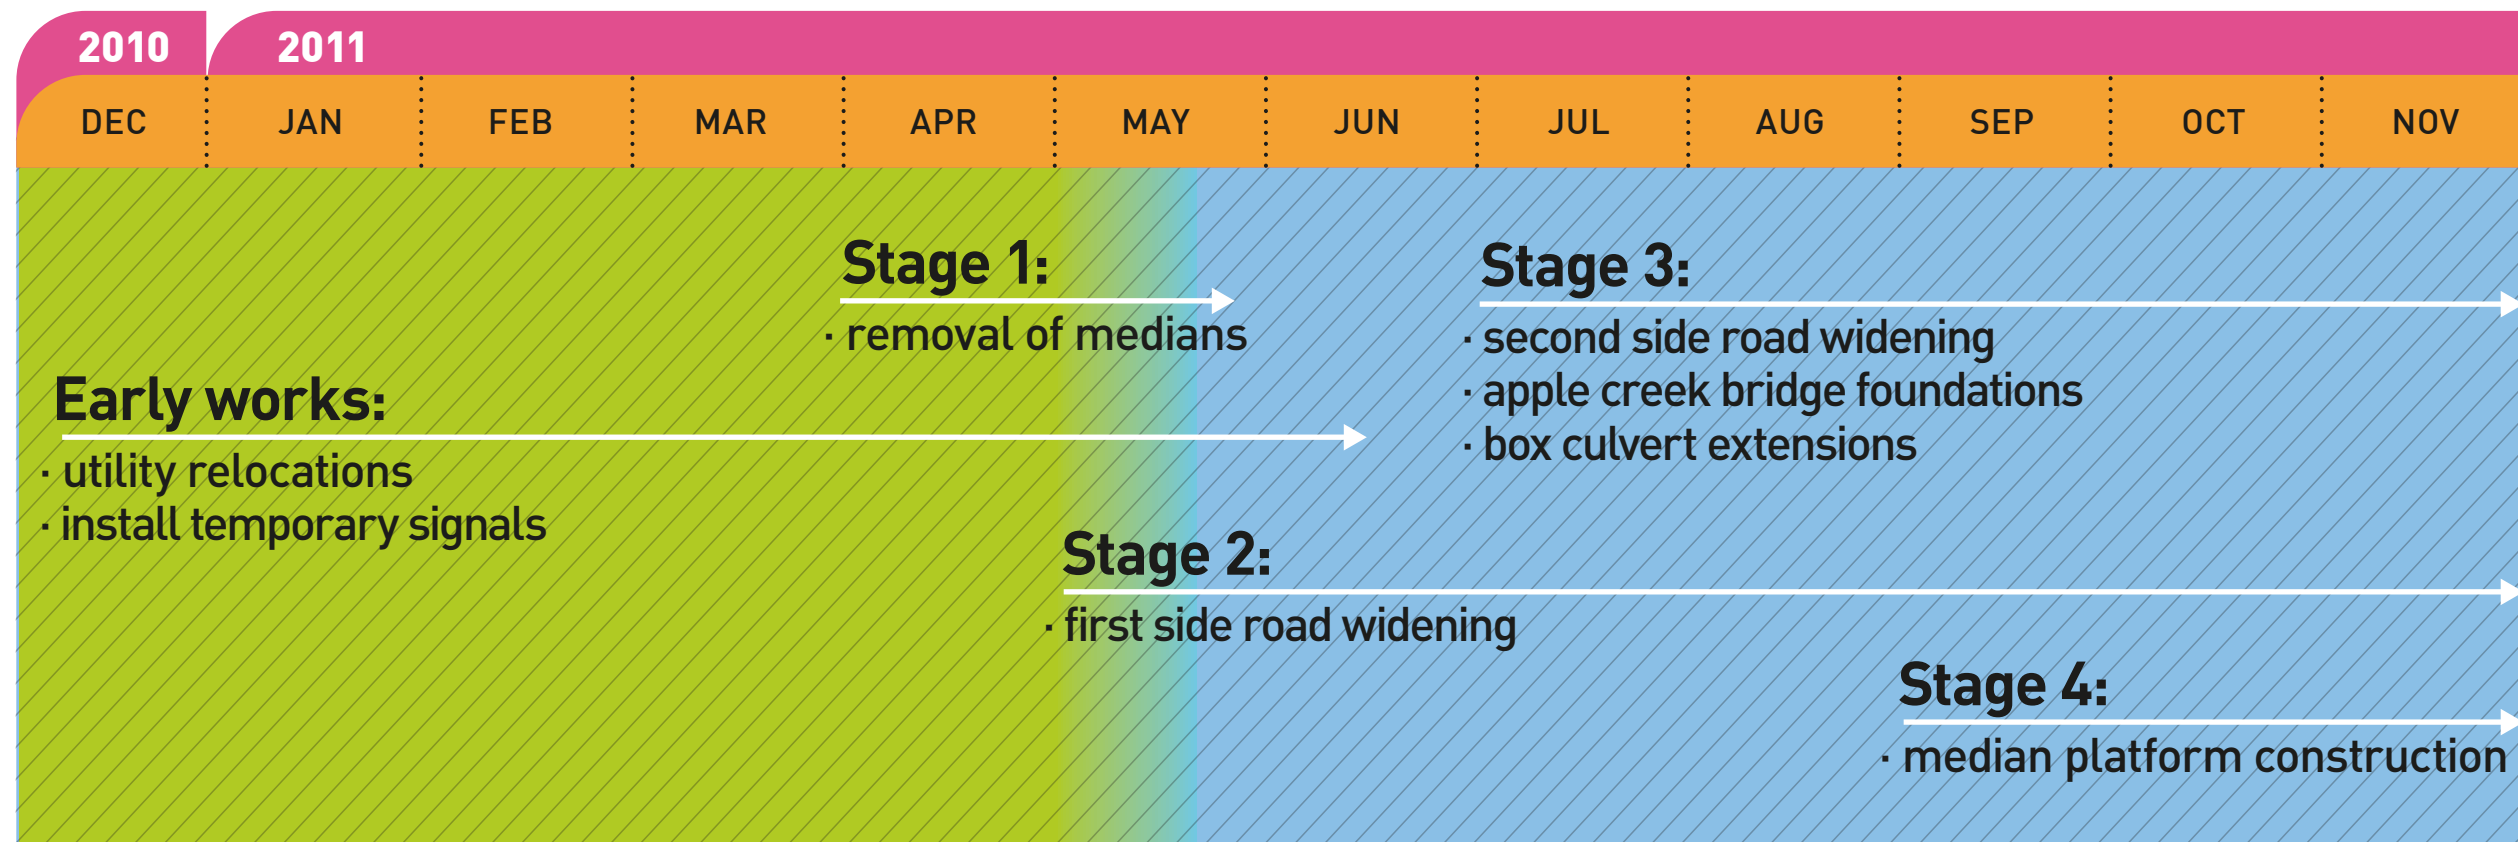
2010 2011

DEC JAN FEB MAR APR MAY JUN JUL AUG SEP OCT NOV

Stage 1:
· removal of medians

Stage 3:
· second side road widening
· apple creek bridge foundations
· box culvert extensions

Early works:
· utility relocations
· install temporary signals

Stage 2:
· first side road widening

Stage 4:
· median platform construction